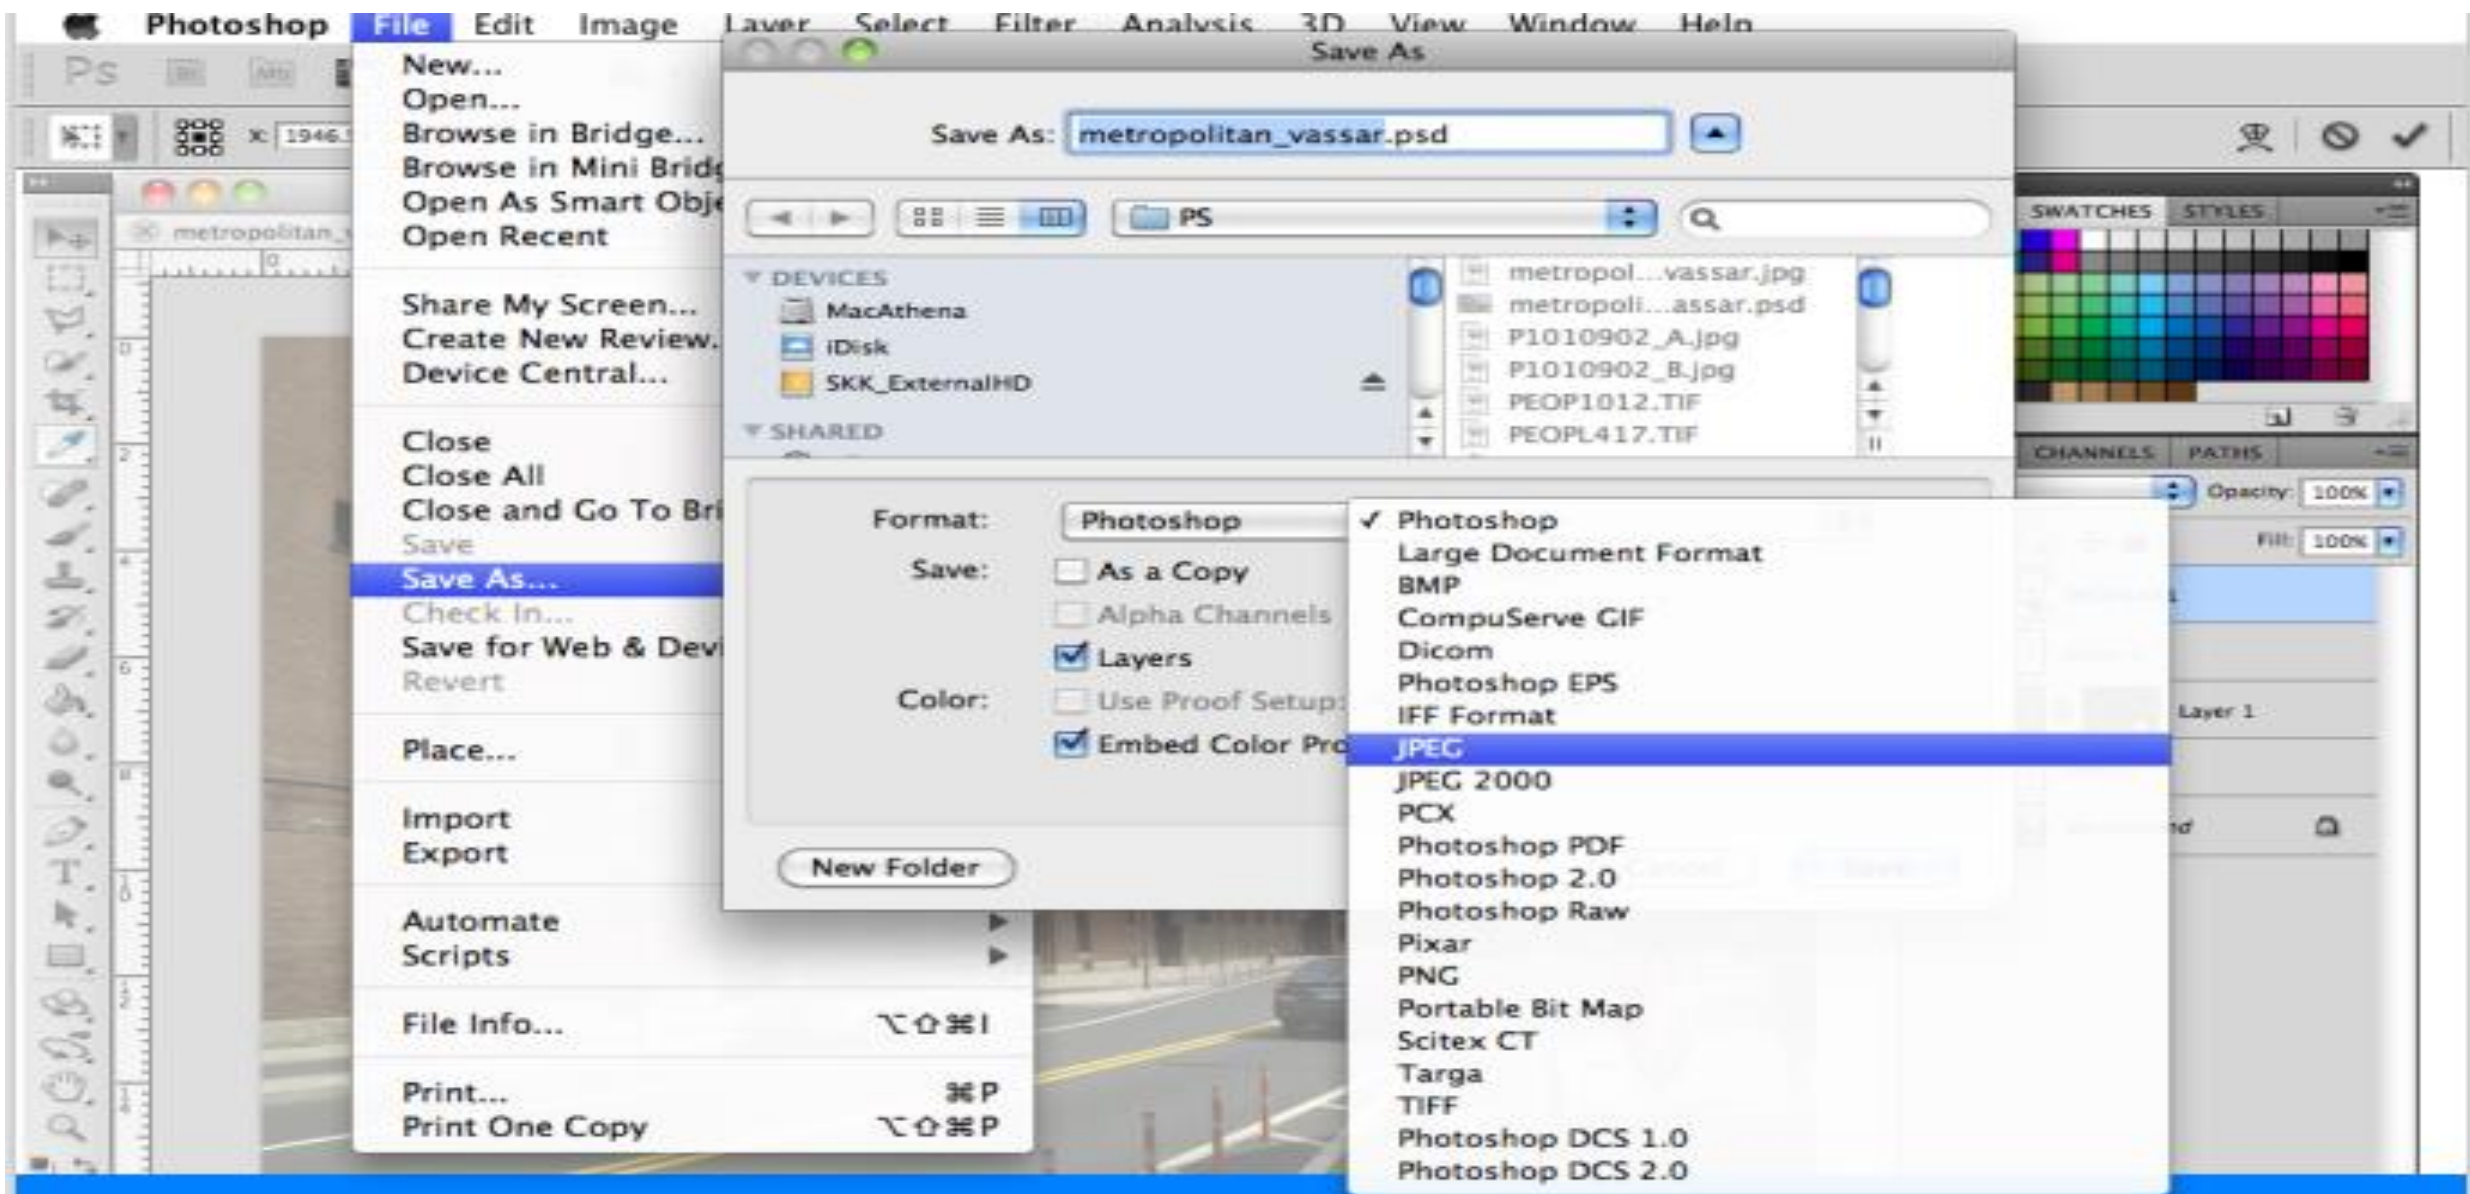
Photoshop File Edit Image Layer Select Filter Analysis 3D View Window Help

Ps

x: 1946.

metropolitan_

New...
Open...
Browse in Bridge...
Browse in Mini Bridg
Open As Smart Obje
Open Recent

Share My Screen...
Create New Review...
Device Central...

Close
Close All
Close and Go To Bri
Save
Save As...
Check In...
Save for Web & Devi
Revert

Place...

Import
Export

Automate
Scripts

File Info... ⌥⇧⌘I

Print... ⌘P
Print One Copy ⌥⇧⌘P

Save As

Save As: metropolitan_vassar.psd

PS

DEVICES
MacAthena
iDisk
SKK_ExternalHD
SHARED

metropol....vassar.jpg
metropoli....assar.psd
P1010902_A.jpg
P1010902_B.jpg
PEOP1012.TIF
PEOPL417.TIF

Format: Photoshop
Save: As a Copy
Alpha Channels
Layers
Color: Use Proof Setup:
Embed Color Pro

New Folder

✓ Photoshop
Large Document Format
BMP
CompuServe GIF
Dicom
Photoshop EPS
IFF Format
JPEG
JPEG 2000
PCX
Photoshop PDF
Photoshop 2.0
Photoshop Raw
Pixar
PNG
Portable Bit Map
Scitex CT
Targa
TIFF
Photoshop DCS 1.0
Photoshop DCS 2.0

SWATCHES STYLES
CHANNELS PATHS
Opacity: 100%
Fill: 100%
Layer 1